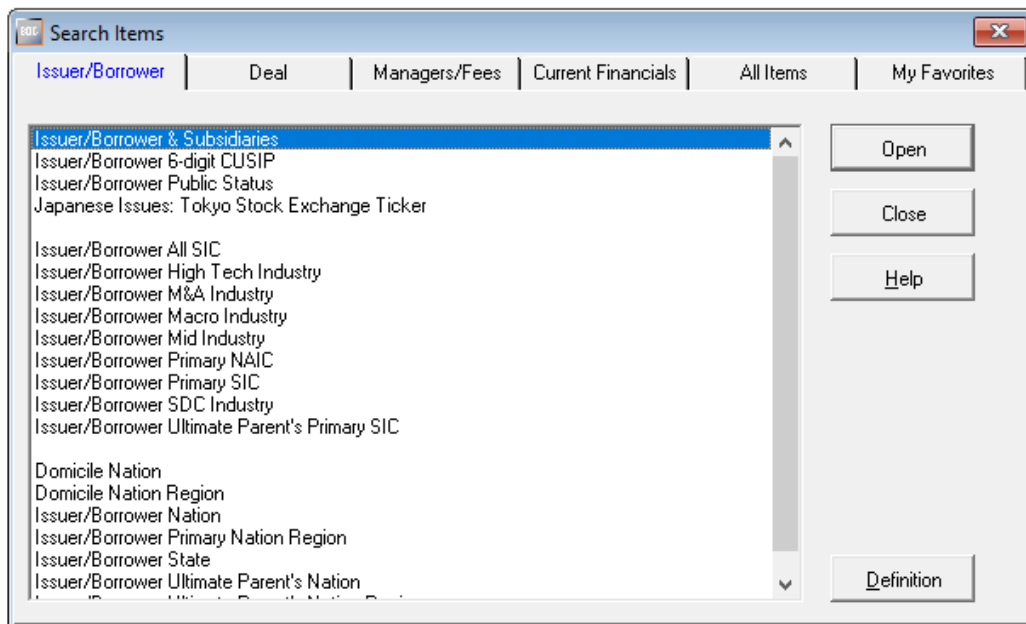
SDC Search Items

Issuer/Borrower
Deal
Managers/Fees
Current Financials
All Items
My Favorites

Issuer/Borrower & Subsidiaries
Issuer/Borrower 6-digit CUSIP
Issuer/Borrower Public Status
Japanese Issues: Tokyo Stock Exchange Ticker

Issuer/Borrower All SIC
Issuer/Borrower High Tech Industry
Issuer/Borrower M&A Industry
Issuer/Borrower Macro Industry
Issuer/Borrower Mid Industry
Issuer/Borrower Primary NAIC
Issuer/Borrower Primary SIC
Issuer/Borrower SDC Industry
Issuer/Borrower Ultimate Parent's Primary SIC

Domicile Nation
Domicile Nation Region
Issuer/Borrower Nation
Issuer/Borrower Primary Nation Region
Issuer/Borrower State
Issuer/Borrower Ultimate Parent's Nation
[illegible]

Open
Close
Help
Definition